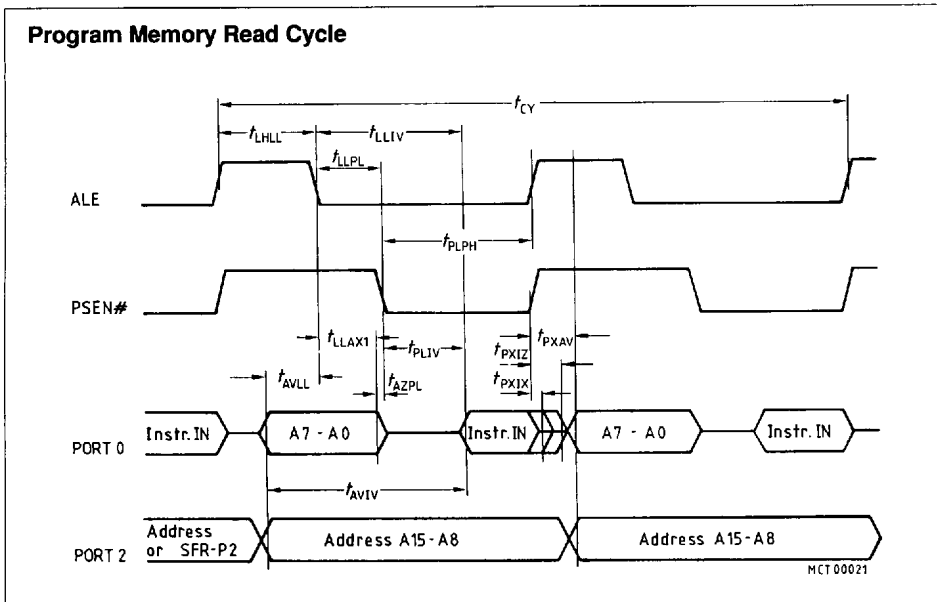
**Program Memory Read Cycle**

$t_{CY}$

$t_{LHLL}$

$t_{LLIV}$

$t_{LLPL}$

ALE

$t_{PLPH}$

PSEN#

$t_{LLAX1}$

$t_{PLIV}$

$t_{PXIZ}$

$t_{PXAV}$

$t_{AVLL}$

$t_{AZPL}$

$t_{PXIX}$

PORT 0

Instr. IN

A7 - A0

Instr. IN

A7 - A0

Instr. IN

$t_{AVIV}$

PORT 2

Address or SFR-P2

Address A15 - A8

Address A15 - A8

MCT00021